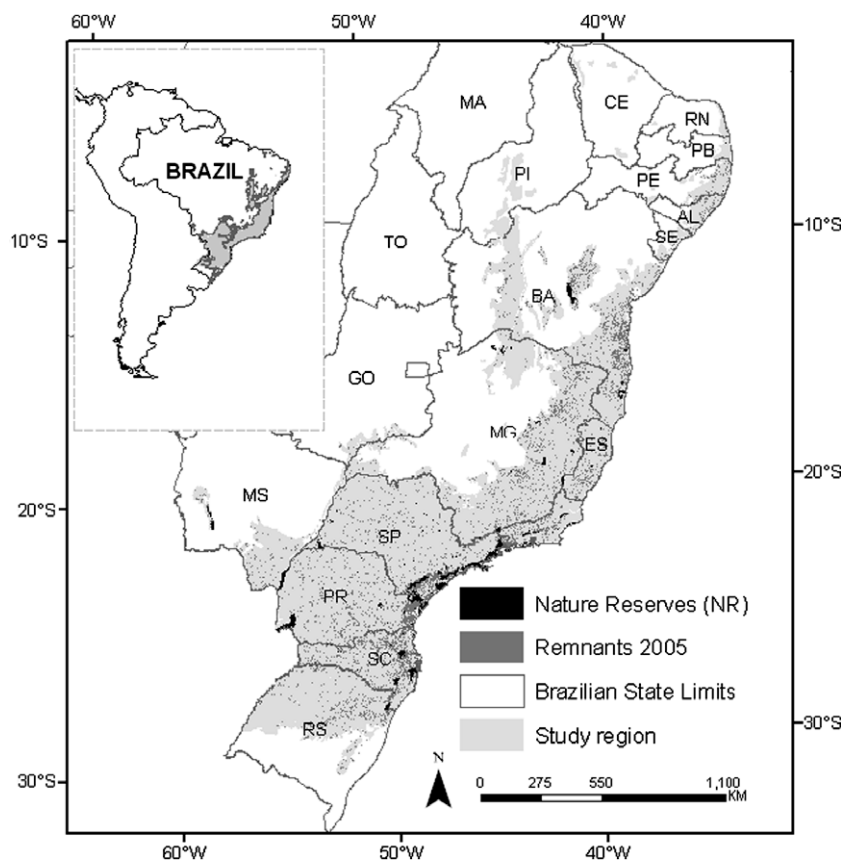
60°W
50°W
40°W

BRAZIL

MA
CE
RN
PB
PI
PE
AL
SE
TO
BA
GO
MG
ES
MS
SP
PR
SC
RS

10°S
10°S
20°S
20°S
30°S
30°S

Nature Reserves (NR)
Remnants 2005
Brazilian State Limits
Study region

N
0 275 550 1,100 KM

60°W
50°W
40°W